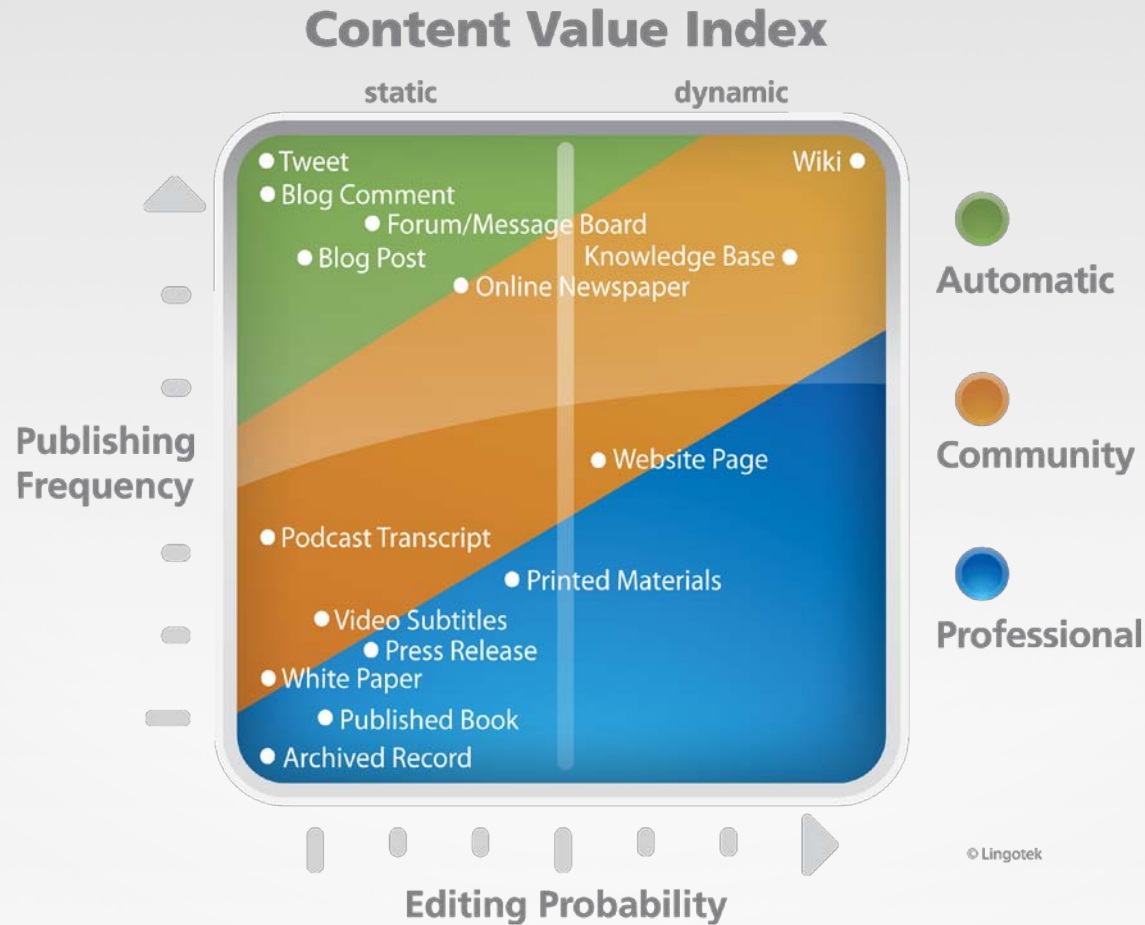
Content Value Index

static

dynamic

Tweet
Blog Comment
Forum/Message Board
Blog Post
Online Newspaper
Wiki
Knowledge Base
Website Page
Podcast Transcript
Printed Materials
Video Subtitles
Press Release
White Paper
Published Book
Archived Record

Publishing Frequency

Automatic

Community

Professional

© Lingotek

Editing Probability